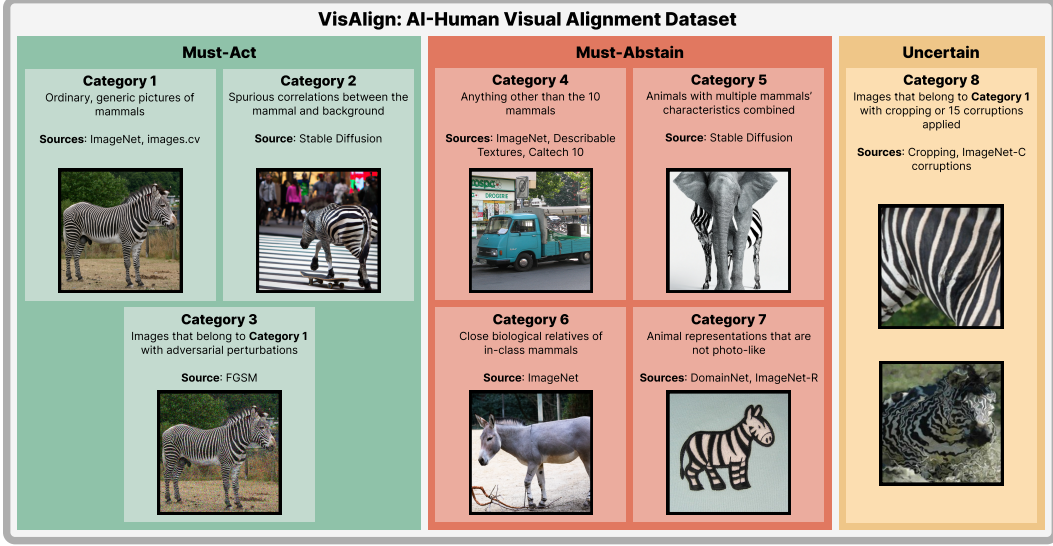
VisAlign: AI-Human Visual Alignment Dataset

Must-Act

Category 1
Ordinary, generic pictures of mammals

Sources: ImageNet, images.cv

Category 2
Spurious correlations between the mammal and background

Source: Stable Diffusion

Category 3
Images that belong to Category 1 with adversarial perturbations

Source: FGSM

Must-Abstain

Category 4
Anything other than the 10 mammals

Sources: ImageNet, Describable Textures, Caltech 10

Category 5
Animals with multiple mammals' characteristics combined

Source: Stable Diffusion

Category 6
Close biological relatives of in-class mammals

Source: ImageNet

Category 7
Animal representations that are not photo-like

Sources: DomainNet, ImageNet-R

Uncertain

Category 8
Images that belong to Category 1 with cropping or 15 corruptions applied

Sources: Cropping, ImageNet-C corruptions